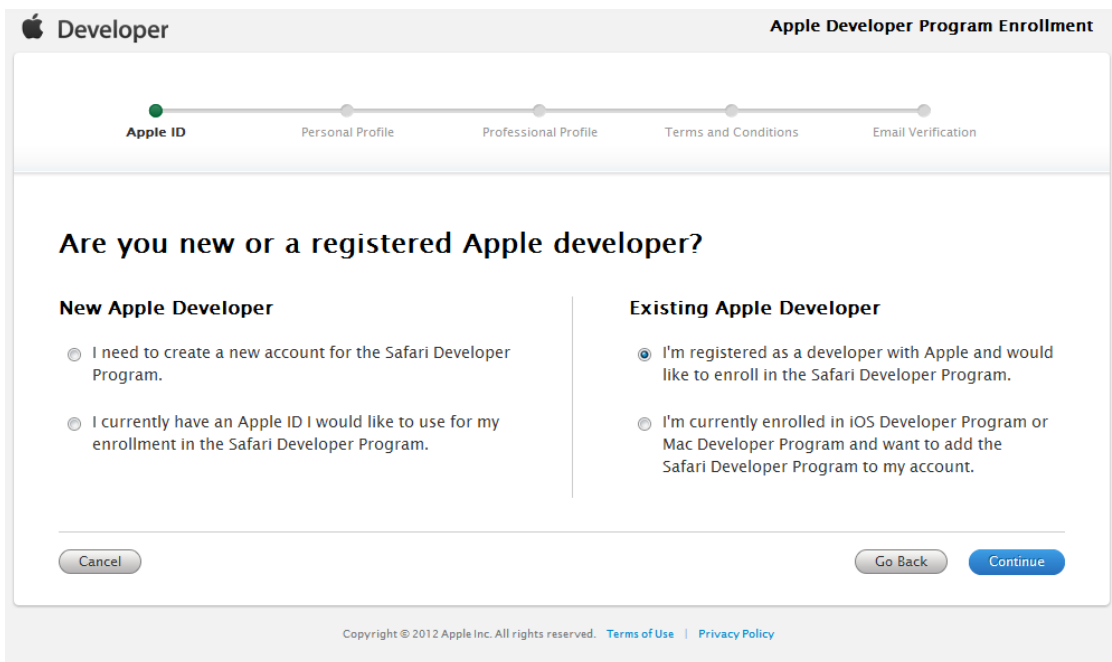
Developer

Apple Developer Program Enrollment

Apple ID Personal Profile Professional Profile Terms and Conditions Email Verification

Are you new or a registered Apple developer?

New Apple Developer

I need to create a new account for the Safari Developer Program.

I currently have an Apple ID I would like to use for my enrollment in the Safari Developer Program.

Existing Apple Developer

I'm registered as a developer with Apple and would like to enroll in the Safari Developer Program.

I'm currently enrolled in iOS Developer Program or Mac Developer Program and want to add the Safari Developer Program to my account.

Cancel

Go Back

Continue

Copyright © 2012 Apple Inc. All rights reserved. Terms of Use | Privacy Policy